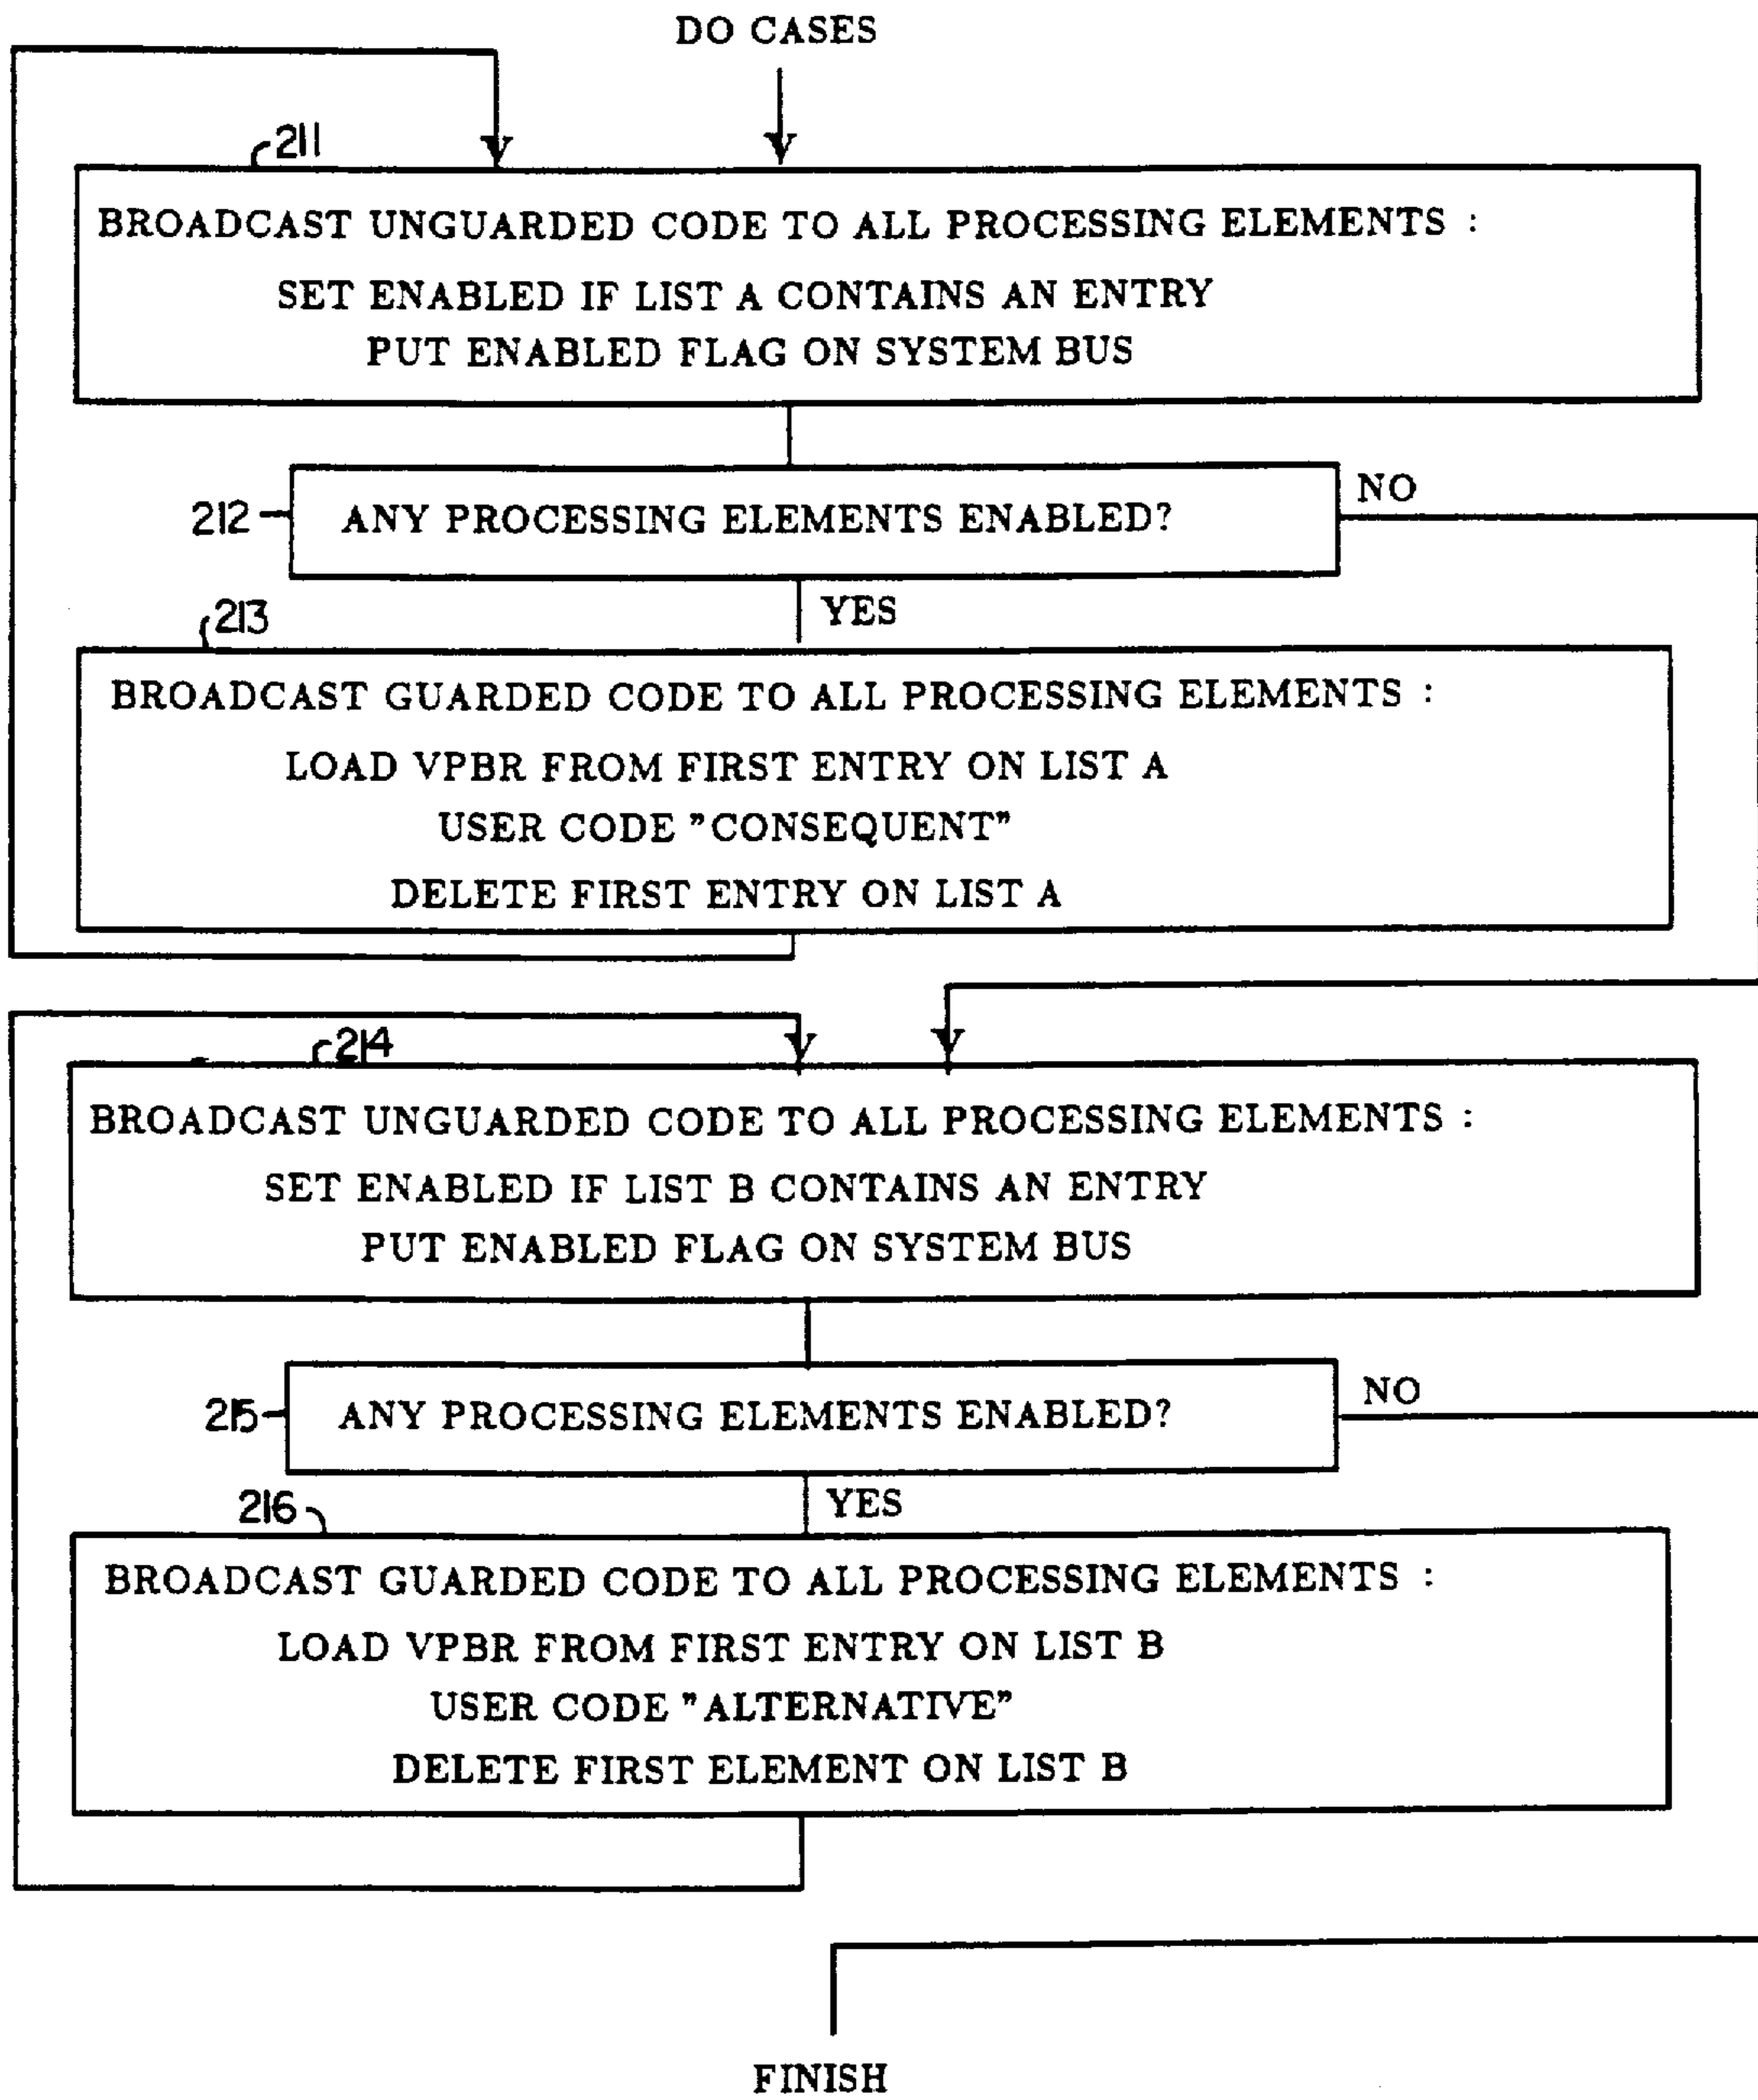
DO CASES

211

BROADCAST UNGUARDED CODE TO ALL PROCESSING ELEMENTS :
SET ENABLED IF LIST A CONTAINS AN ENTRY
PUT ENABLED FLAG ON SYSTEM BUS

212

ANY PROCESSING ELEMENTS ENABLED?

NO

YES

213

BROADCAST GUARDED CODE TO ALL PROCESSING ELEMENTS :
LOAD VPBR FROM FIRST ENTRY ON LIST A
USER CODE "CONSEQUENT"
DELETE FIRST ENTRY ON LIST A

214

BROADCAST UNGUARDED CODE TO ALL PROCESSING ELEMENTS :
SET ENABLED IF LIST B CONTAINS AN ENTRY
PUT ENABLED FLAG ON SYSTEM BUS

215

ANY PROCESSING ELEMENTS ENABLED?

NO

YES

216

BROADCAST GUARDED CODE TO ALL PROCESSING ELEMENTS :
LOAD VPBR FROM FIRST ENTRY ON LIST B
USER CODE "ALTERNATIVE"
DELETE FIRST ELEMENT ON LIST B

FINISH